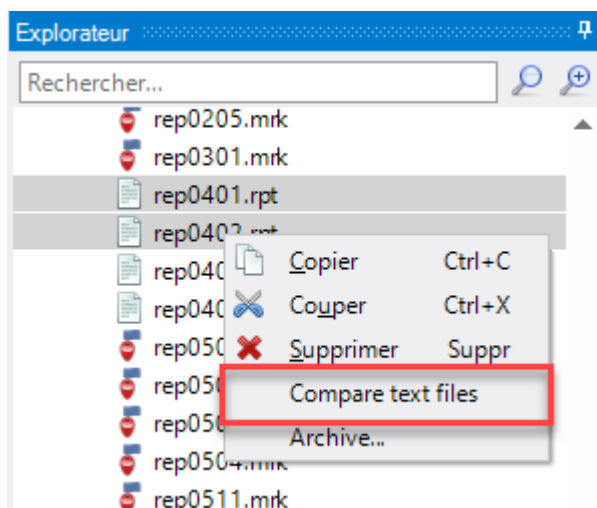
Explorateur

Rechercher...

rep0205.mrk
rep0301.mrk
rep0401.rpt
rep0402.rpt
rep040
rep040
rep050
rep050
rep050
rep0504.mrk
rep0511.mrk

Copier Ctrl+C
Couper Ctrl+X
Supprimer Suppr
Compare text files
Archive...